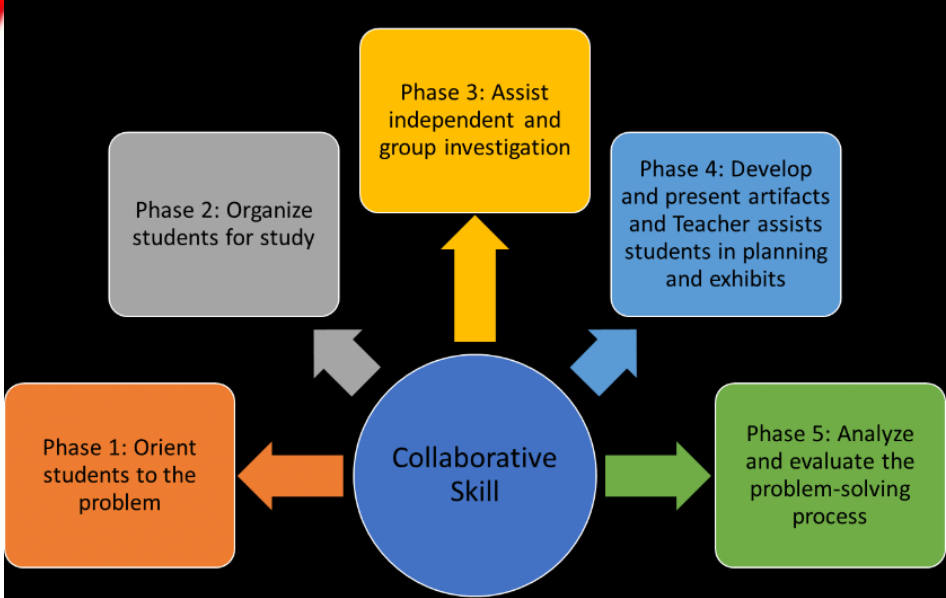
Phase 3: Assist independent and group investigation

Phase 2: Organize students for study

Phase 4: Develop and present artifacts and Teacher assists students in planning and exhibits

Phase 1: Orient students to the problem

Collaborative Skill

Phase 5: Analyze and evaluate the problem-solving process